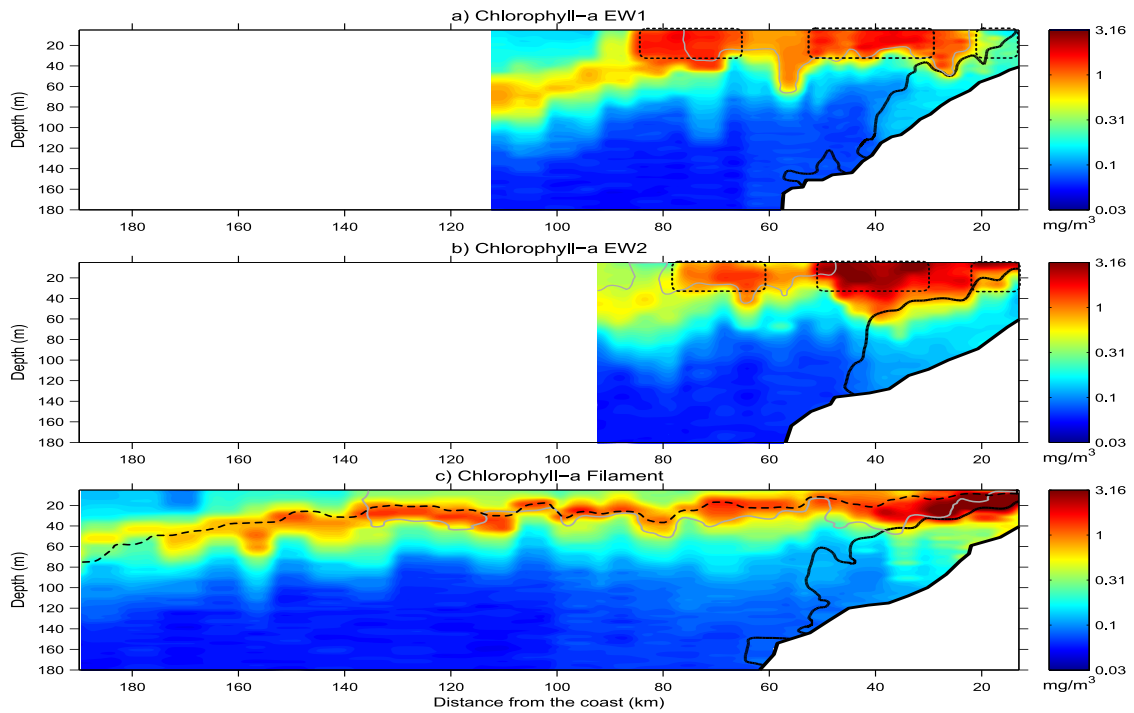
a) Chlorophyll-a EW1

Depth (m)

20
40
60
80
100
120
140
160
180

180 160 140 120 100 80 60 40 20

3.16
1
0.31
0.1
0.03
$mg/m^3$

b) Chlorophyll-a EW2

Depth (m)

20
40
60
80
100
120
140
160
180

180 160 140 120 100 80 60 40 20

3.16
1
0.31
0.1
0.03
$mg/m^3$

c) Chlorophyll-a Filament

Depth (m)

20
40
60
80
100
120
140
160
180

180 160 140 120 100 80 60 40 20

Distance from the coast (km)

3.16
1
0.31
0.1
0.03
$mg/m^3$